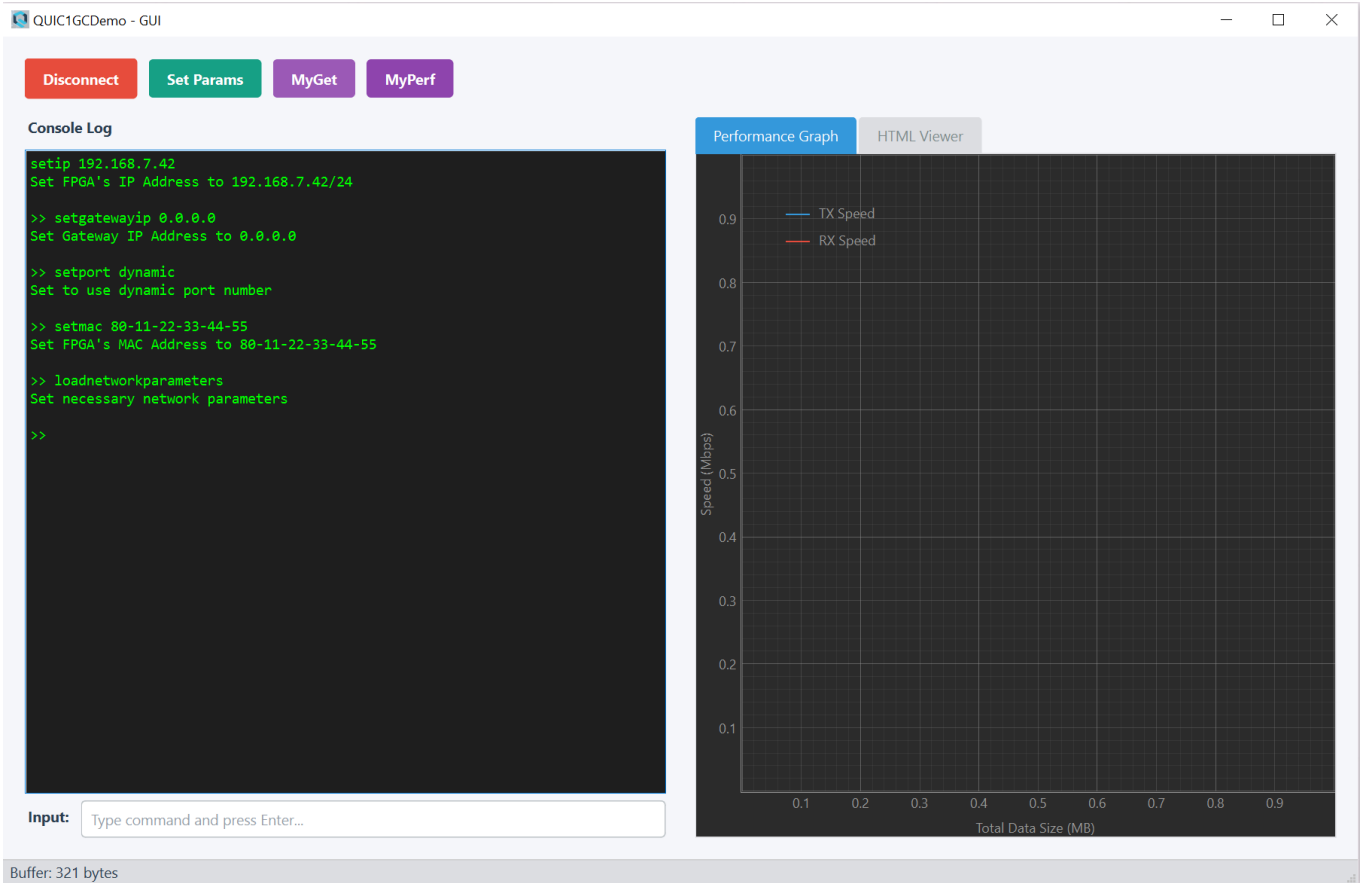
QUIC1GCDemo - GUI

Disconnect Set Params MyGet MyPerf

Console Log

setip 192.168.7.42
Set FPGA's IP Address to 192.168.7.42/24

>> setgatewayip 0.0.0.0
Set Gateway IP Address to 0.0.0.0

>> setport dynamic
Set to use dynamic port number

>> setmac 80-11-22-33-44-55
Set FPGA's MAC Address to 80-11-22-33-44-55

>> loadnetworkparameters
Set necessary network parameters

>>

Input: Type command and press Enter...

Performance Graph HTML Viewer

TX Speed
RX Speed

Speed (Mbps)
0.9
0.8
0.7
0.6
0.5
0.4
0.3
0.2
0.1

0.1 0.2 0.3 0.4 0.5 0.6 0.7 0.8 0.9
Total Data Size (MB)

Buffer: 321 bytes